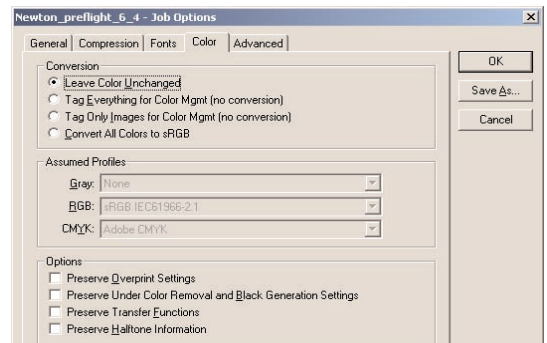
Newton_preflight_6_4 - Job Options

General | Compression | Fonts | Color | Advanced

OK

Save As...

Cancel

Conversion

Leave Color Unchanged

Tag Everything for Color Mgmt (no conversion)

Tag Only Images for Color Mgmt (no conversion)

Convert All Colors to sRGB

Assumed Profiles

Gray: None

RGB: sRGB IEC61966-2.1

CMYK: Adobe CMYK

Options

Preserve Overprint Settings

Preserve Under Color Removal and Black Generation Settings

Preserve Transfer Functions

Preserve Halftone Information